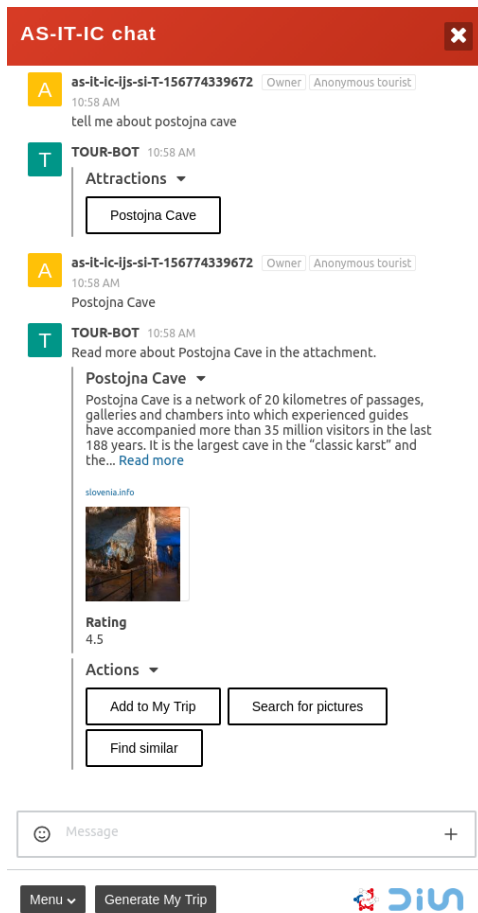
AS-IT-IC chat

A as-it-ic-ijs-si-T-156774339672 Owner Anonymous tourist
10:58 AM
tell me about postojna cave

T TOUR-BOT 10:58 AM
Attractions
Postojna Cave

A as-it-ic-ijs-si-T-156774339672 Owner Anonymous tourist
10:58 AM
Postojna Cave

T TOUR-BOT 10:58 AM
Read more about Postojna Cave in the attachment.
Postojna Cave
Postojna Cave is a network of 20 kilometres of passages, galleries and chambers into which experienced guides have accompanied more than 35 million visitors in the last 188 years. It is the largest cave in the "classic karst" and the... Read more

slovenia.info

Rating
4.5

Actions
Add to My Trip
Search for pictures
Find similar

Message

Menu
Generate My Trip